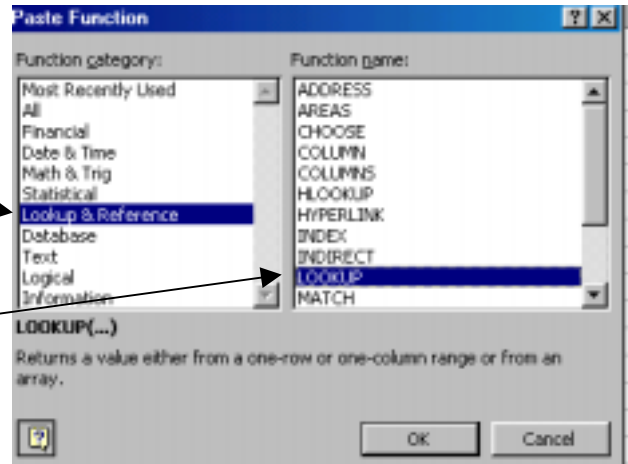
Paste Function

Function category:
Most Recently Used
All
Financial
Date & Time
Math & Trig
Statistical
Lookup & Reference
Database
Text
Logical
Information

Function name:
ADDRESS
AREAS
CHOOSE
COLUMN
COLUMNS
HLOOKUP
HYPERLINK
INDEX
INDIRECT
LOOKUP
MATCH

LOOKUP(...)
Returns a value either from a one-row or one-column range or from an array.

OK
Cancel